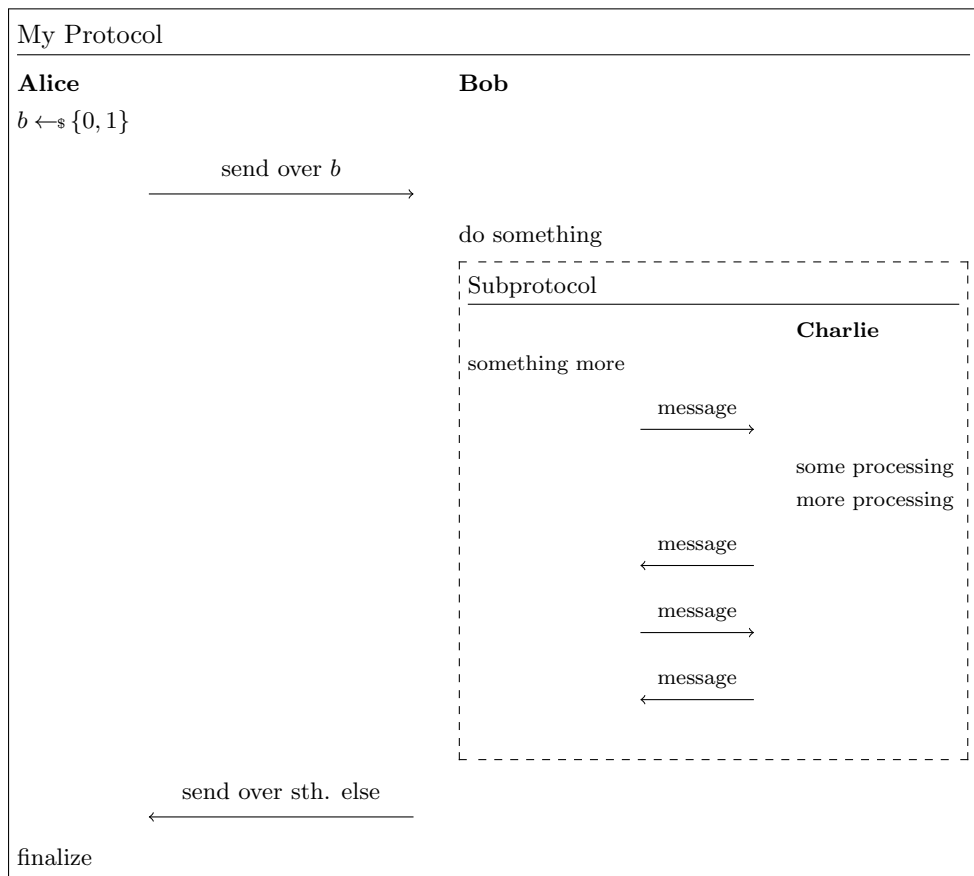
My Protocol

**Alice**

**Bob**

$b \leftarrow_{\$} \{0,1\}$

send over $b$

do something

Subprotocol

**Charlie**

something more

message

some processing

more processing

message

message

message

send over sth. else

finalize